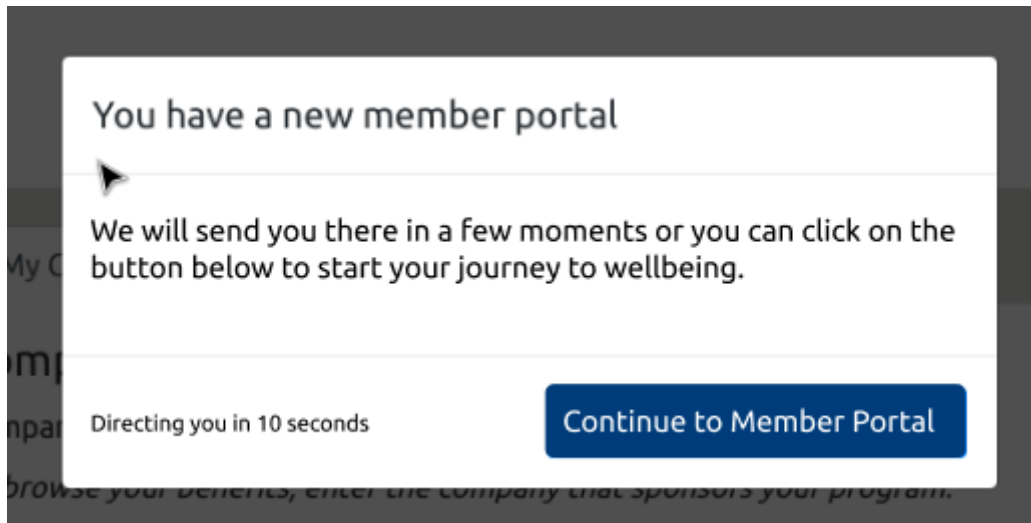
You have a new member portal

We will send you there in a few moments or you can click on the button below to start your journey to wellbeing.

Directing you in 10 seconds

Continue to Member Portal

My C

omp

mpar

browse your benefits, enter the company that sponsors your program.